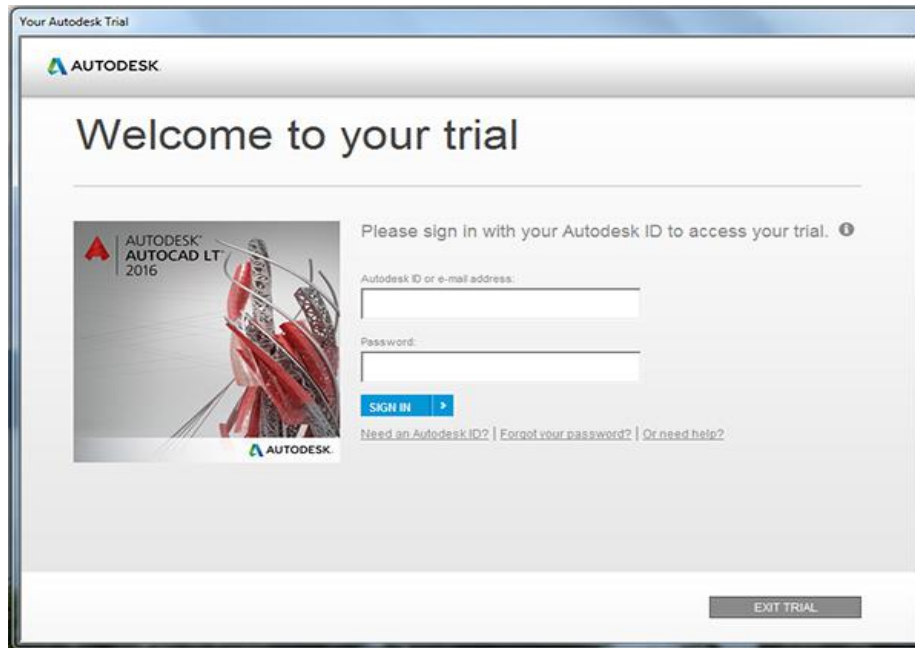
Your Autodesk Trial

AUTODESK.

Welcome to your trial

AUTODESK®
AUTOCAD LT®
2016

AUTODESK.

Please sign in with your Autodesk ID to access your trial.

Autodesk ID or e-mail address:

Password:

SIGN IN

Need an Autodesk ID? | Forgot your password? | Or need help?

EXIT TRIAL